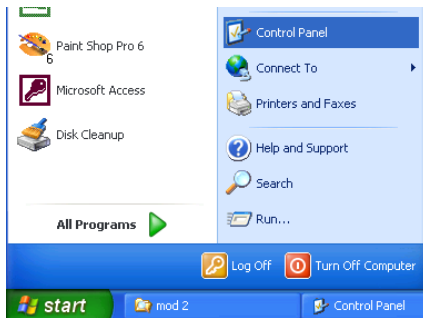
Paint Shop Pro 6

Microsoft Access

Disk Cleanup

All Programs

Control Panel

Connect To

Printers and Faxes

Help and Support

Search

Run...

Log Off

Turn Off Computer

start

mod 2

Control Panel